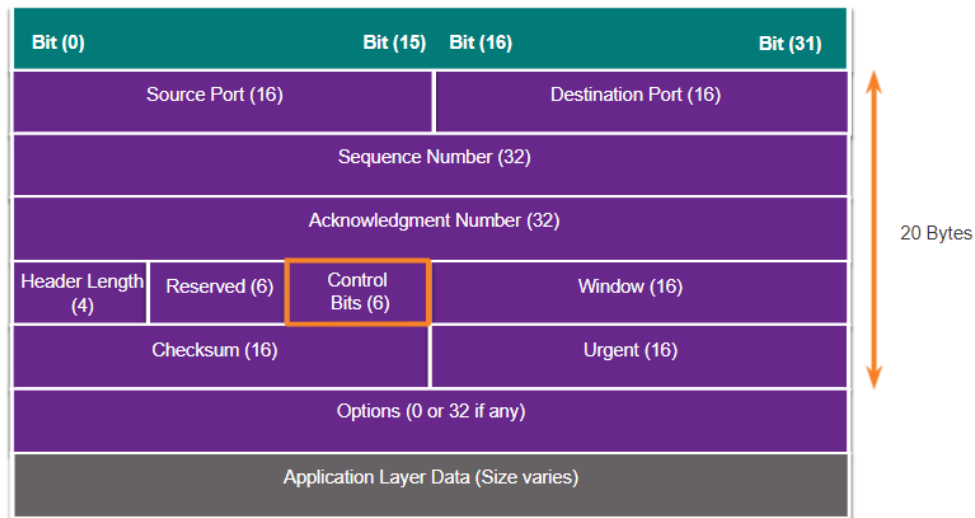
Bit (0) Bit (15) Bit (16) Bit (31)

Source Port (16)
Destination Port (16)

Sequence Number (32)

Acknowledgment Number (32)

Header Length (4)
Reserved (6)
Control Bits (6)
Window (16)

Checksum (16)
Urgent (16)

Options (0 or 32 if any)

Application Layer Data (Size varies)

20 Bytes